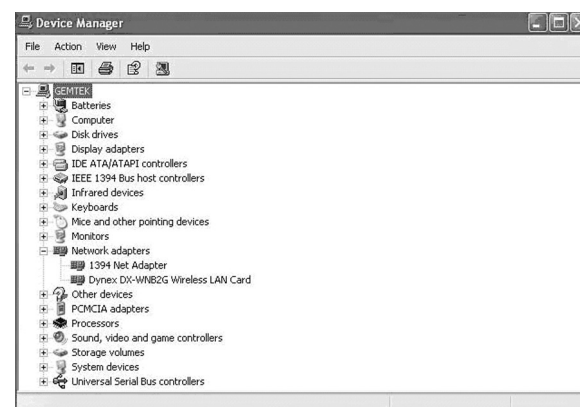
Device Manager

File Action View Help

GEMTEK
Batteries
Computer
Disk drives
Display adapters
IDE ATA/ATAPI controllers
IEEE 1394 Bus host controllers
Infrared devices
Keyboards
Mice and other pointing devices
Monitors
Network adapters
1394 Net Adapter
Dynex DX-WNB2G Wireless LAN Card
Other devices
PCMCIA adapters
Processors
Sound, video and game controllers
Storage volumes
System devices
Universal Serial Bus controllers